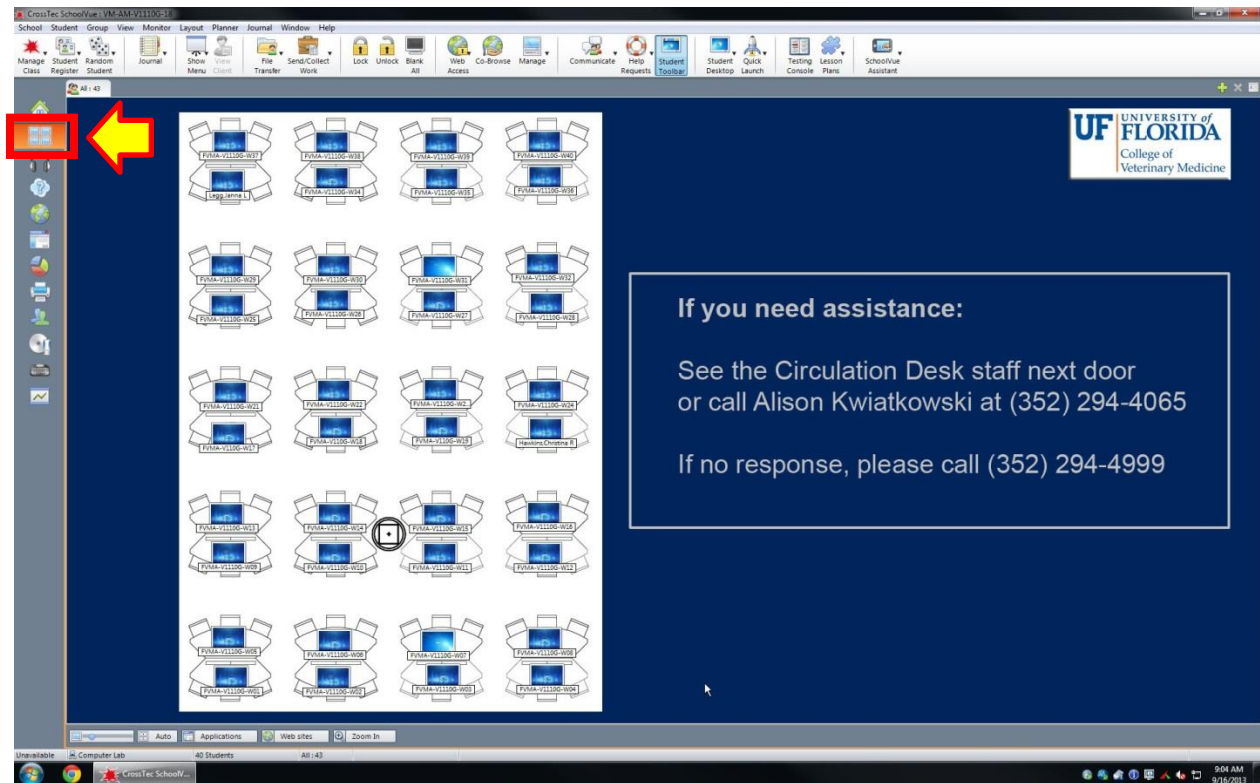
CrossTec SchoolVue : VM-AM-V1110G-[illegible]

School Student Group View Monitor Layout Planner Journal Window Help

Manage Class Student Register Random Student Journal Show Menu View Client File Transfer Send/Collect Work Lock Unlock Blank All Web Access Co-Browse Manage Communicate Help Requests Student Toolbar Student Desktop Quick Launch Testing Console Lesson Plans SchoolVue Assistant

All : 43

FVMA-V1110G-W37 FVMA-V1110G-W38 FVMA-V1110G-W39 FVMA-V1110G-W40
Legg,Janne L FVMA-V1110G-W34 FVMA-V1110G-W35 FVMA-V1110G-W36

FVMA-V1110G-W29 FVMA-V1110G-W30 FVMA-V1110G-W31 FVMA-V1110G-W32
FVMA-V1110G-W25 FVMA-V1110G-W26 FVMA-V1110G-W27 FVMA-V1110G-W28

FVMA-V1110G-W21 FVMA-V1110G-W22 FVMA-V1110G-W2.. FVMA-V1110G-W24
FVMA-V1110G-W17 FVMA-V1110G-W18 FVMA-V1110G-W19 Hawkins,Christina R

FVMA-V1110G-W13 FVMA-V1110G-W14 FVMA-V1110G-W15 FVMA-V1110G-W16
FVMA-V1110G-W09 FVMA-V1110G-W10 FVMA-V1110G-W11 FVMA-V1110G-W12

FVMA-V1110G-W05 FVMA-V1110G-W06 FVMA-V1110G-W07 FVMA-V1110G-W08
FVMA-V1110G-W01 FVMA-V1110G-W02 FVMA-V1110G-W03 FVMA-V1110G-W04

UF UNIVERSITY of FLORIDA
College of Veterinary Medicine

If you need assistance:

See the Circulation Desk staff next door or call Alison Kwiatkowski at (352) 294-4065

If no response, please call (352) 294-4999

Auto Applications Web sites Zoom In

Unavailable Computer Lab 40 Students All : 43

CrossTec SchoolV...

9:04 AM
9/16/2013